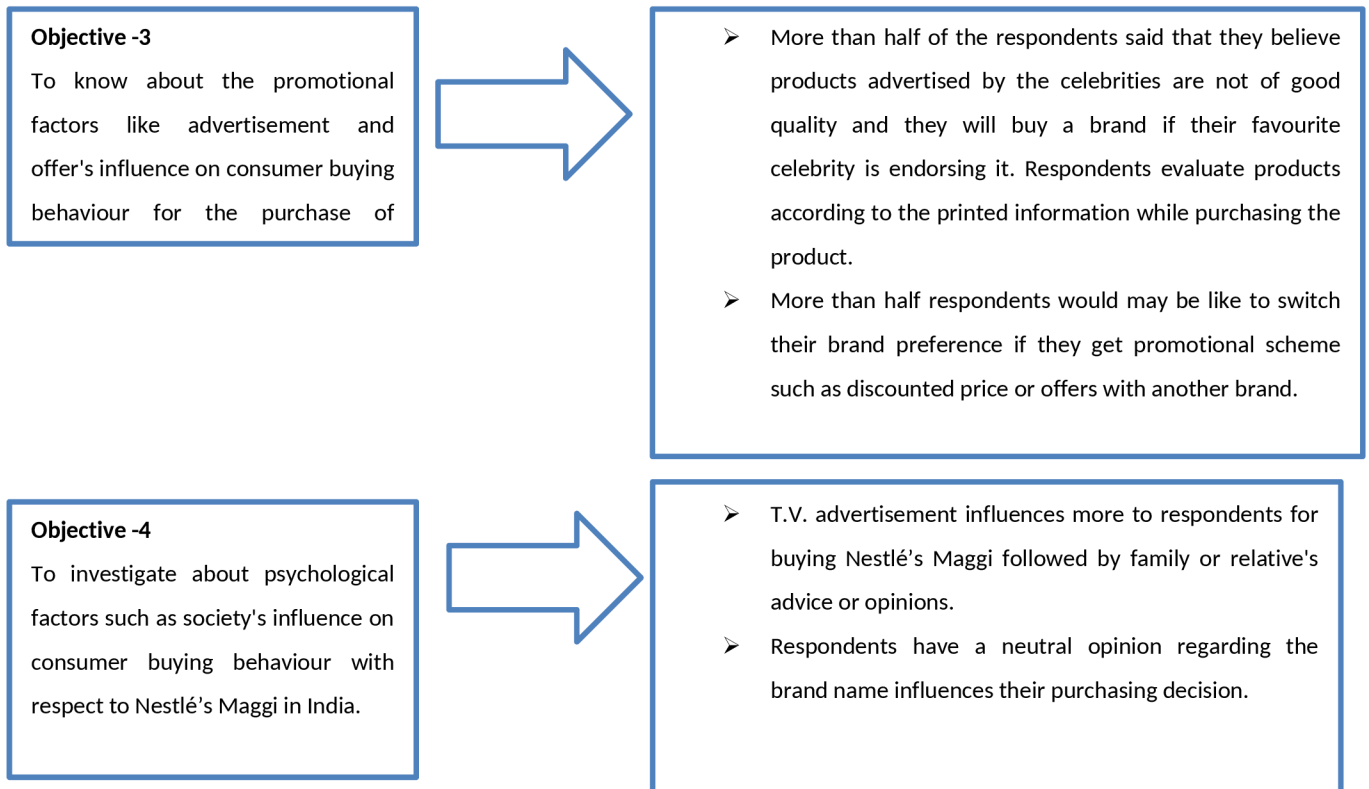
**Objective -3**
To know about the promotional factors like advertisement and offer's influence on consumer buying behaviour for the purchase of

- More than half of the respondents said that they believe products advertised by the celebrities are not of good quality and they will buy a brand if their favourite celebrity is endorsing it. Respondents evaluate products according to the printed information while purchasing the product.
- More than half respondents would may be like to switch their brand preference if they get promotional scheme such as discounted price or offers with another brand.

**Objective -4**
To investigate about psychological factors such as society's influence on consumer buying behaviour with respect to Nestlé’s Maggi in India.

- T.V. advertisement influences more to respondents for buying Nestlé’s Maggi followed by family or relative's advice or opinions.
- Respondents have a neutral opinion regarding the brand name influences their purchasing decision.